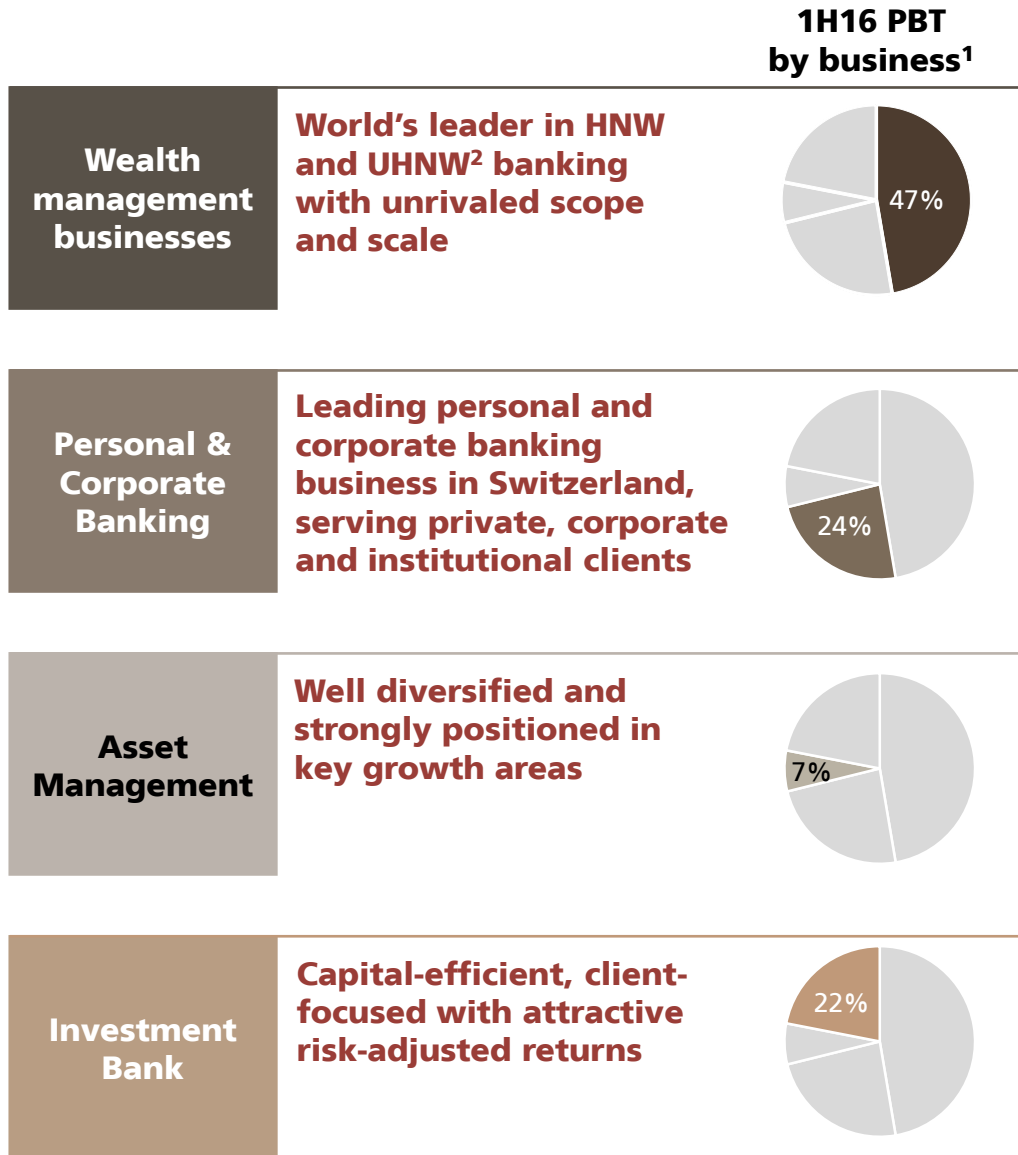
1H16 PBT by business$^1$

Wealth management businesses

World's leader in HNW and UHNW$^2$ banking with unrivaled scope and scale

47%

Personal & Corporate Banking

Leading personal and corporate banking business in Switzerland, serving private, corporate and institutional clients

24%

Asset Management

Well diversified and strongly positioned in key growth areas

7%

Investment Bank

Capital-efficient, client-focused with attractive risk-adjusted returns

22%